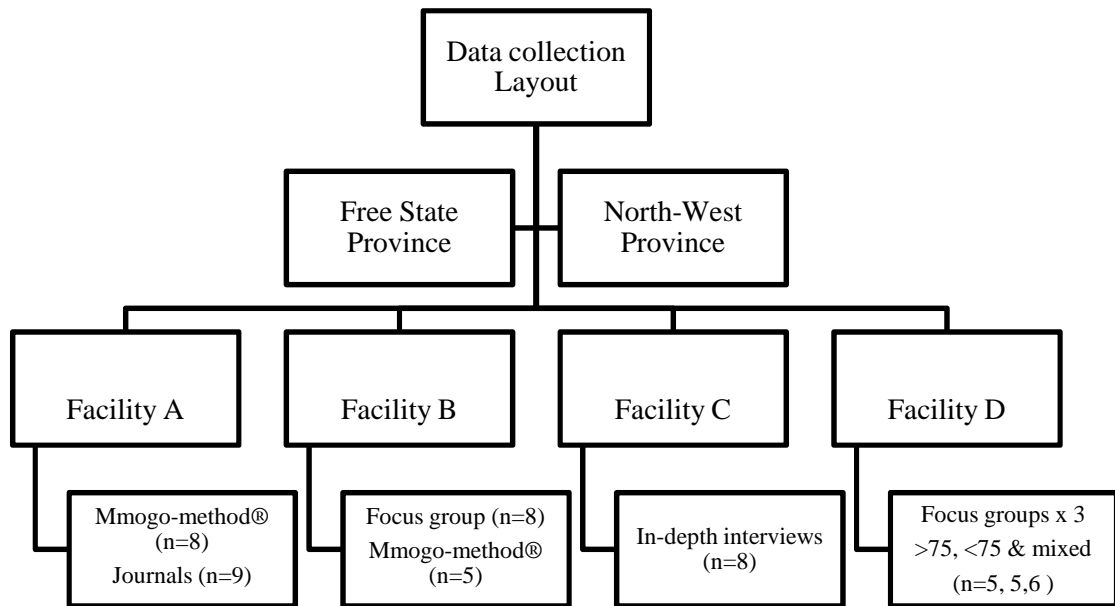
Data collection Layout

Free State Province

North-West Province

Facility A

Facility B

Facility C

Facility D

Mmogo-method® (n=8)
Journals (n=9)

Focus group (n=8)
Mmogo-method® (n=5)

In-depth interviews (n=8)

Focus groups x 3
>75, <75 & mixed
(n=5, 5,6 )